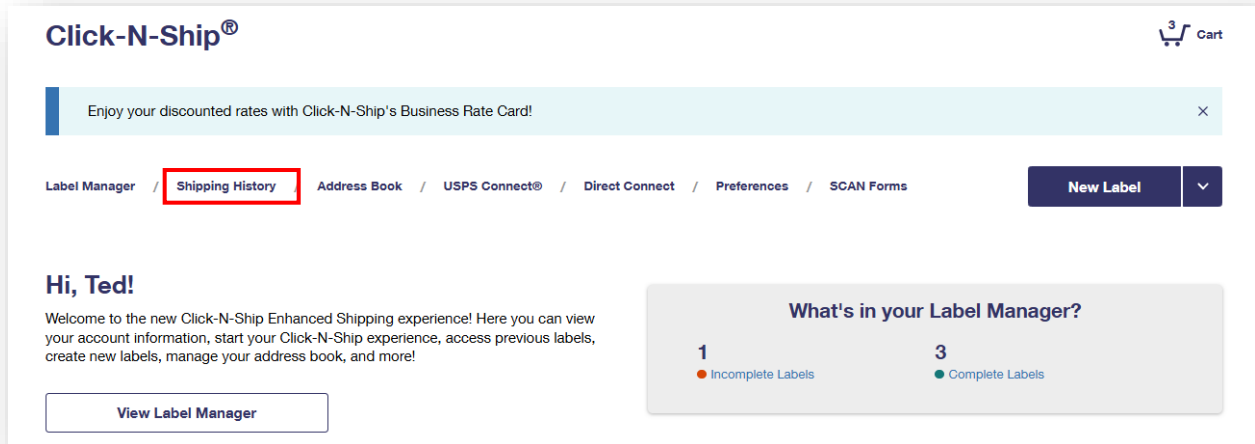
Click-N-Ship®

3 Cart

Enjoy your discounted rates with Click-N-Ship's Business Rate Card!

×

Label Manager / Shipping History / Address Book / USPS Connect® / Direct Connect / Preferences / SCAN Forms

New Label

Hi, Ted!

Welcome to the new Click-N-Ship Enhanced Shipping experience! Here you can view your account information, start your Click-N-Ship experience, access previous labels, create new labels, manage your address book, and more!

View Label Manager

What's in your Label Manager?

1
Incomplete Labels

3
Complete Labels